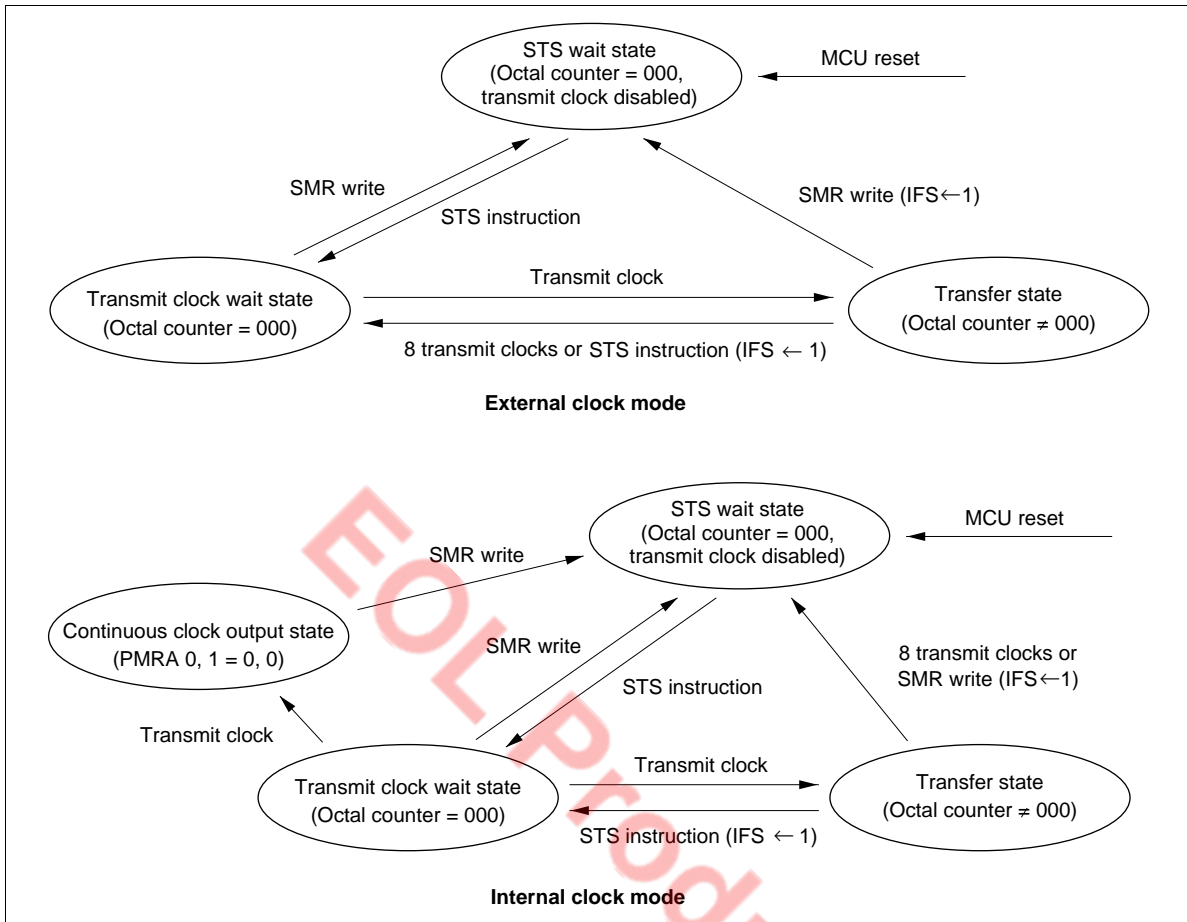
STS wait state
(Octal counter = 000,
transmit clock disabled)

MCU reset

SMR write

STS instruction

SMR write (IFS$\leftarrow$1)

Transmit clock wait state
(Octal counter = 000)

Transmit clock

Transfer state
(Octal counter $\neq$ 000)

8 transmit clocks or STS instruction (IFS $\leftarrow$ 1)

External clock mode

STS wait state
(Octal counter = 000,
transmit clock disabled)

MCU reset

SMR write

Continuous clock output state
(PMRA 0, 1 = 0, 0)

SMR write

STS instruction

8 transmit clocks or
SMR write (IFS$\leftarrow$1)

Transmit clock

Transmit clock wait state
(Octal counter = 000)

Transmit clock

Transfer state
(Octal counter $\neq$ 000)

STS instruction (IFS $\leftarrow$ 1)

Internal clock mode

EOL Prod